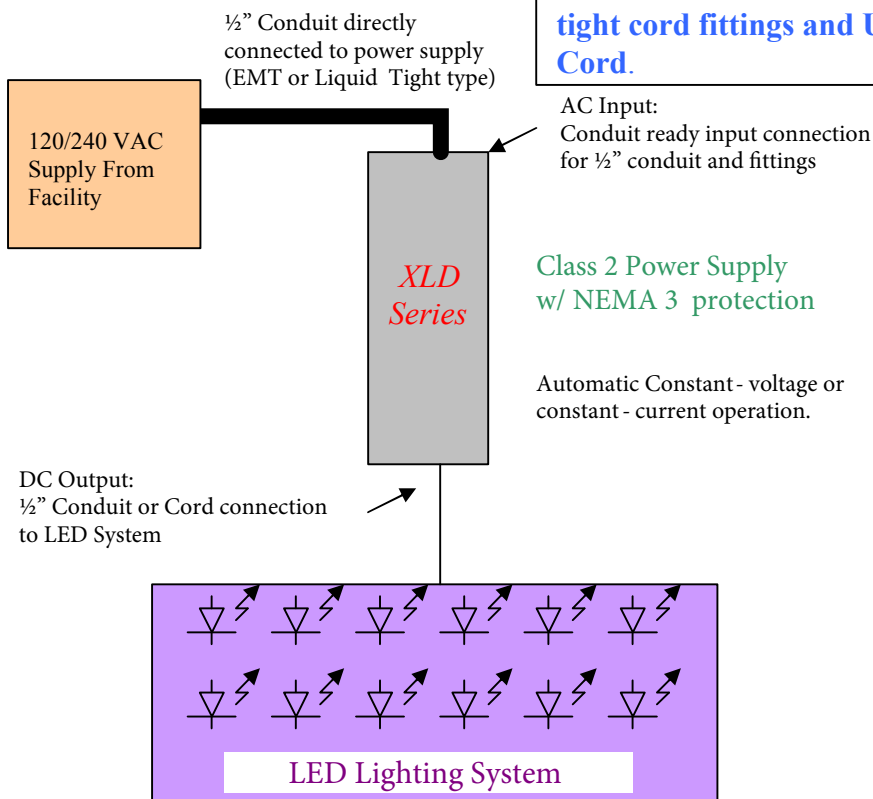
½" Conduit directly connected to power supply (EMT or Liquid Tight type)

tight cord fittings and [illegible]
Cord.

AC Input:
Conduit ready input connection for ½" conduit and fittings

120/240 VAC Supply From Facility

XLD Series

Class 2 Power Supply w/ NEMA 3 protection

Automatic Constant - voltage or constant - current operation.

DC Output:
½" Conduit or Cord connection to LED System

LED Lighting System